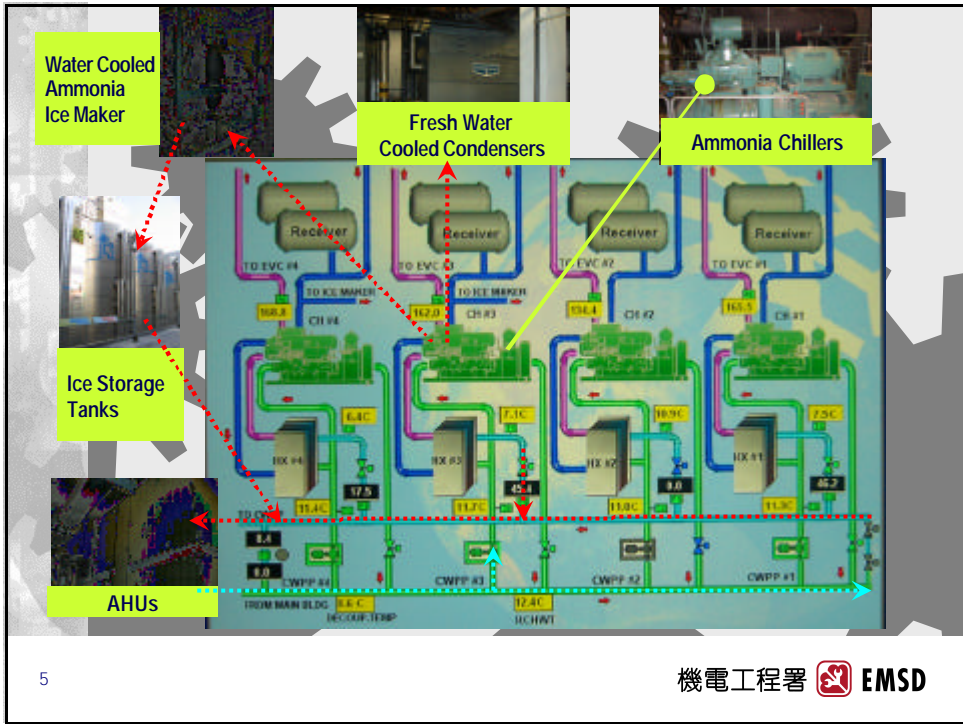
Water Cooled Ammonia Ice Maker

Fresh Water Cooled Condensers

Ammonia Chillers

Ice Storage Tanks

AHUs

Receiver

Receiver

Receiver

Receiver

TO EVC #4

TO EVC #3

TO EVC #2

TO EVC #1

TO ICE MAKER

TO ICE MAKER

168.8

162.0

158.4

165.1

CH #4

CH #3

CH #2

CH #1

6.4C

7.1C

10.9C

7.5C

HX #4

HX #3

HX #2

HX #1

17.5

45.1

0.0

45.2

11.4C

11.7C

11.0C

11.3C

TO CWS

8.4

0.0

CWPP #4

CWPP #3

CWPP #2

CWPP #1

FROM MAIN BLDG

8.6 C

DECOUP. TEMP

12.4C

SCHWT

5

機電工程署 EMSD